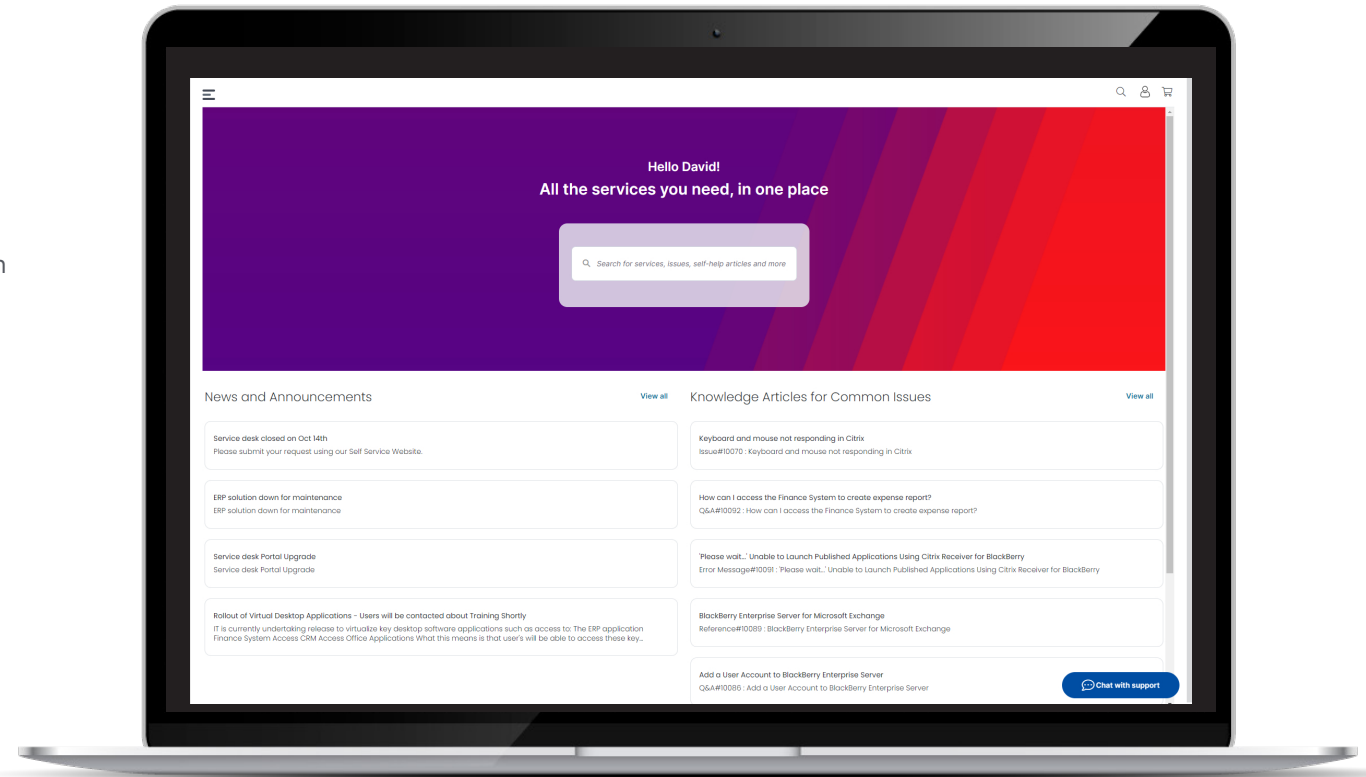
Hello David!
All the services you need, in one place

Search for services, issues, self-help articles and more

News and Announcements
View all

Service desk closed on Oct 14th
Please submit your request using our Self Service Website.

ERP solution down for maintenance
ERP solution down for maintenance

Service desk Portal Upgrade
Service desk Portal Upgrade

Rollout of Virtual Desktop Applications - Users will be contacted about Training Shortly
IT is currently undertaking release to virtualize key desktop software applications such as access to: The ERP application Finance System Access CRM Access Office Applications What this means is that user's will be able to access these key...

Knowledge Articles for Common Issues
View all

Keyboard and mouse not responding in Citrix
Issue#10070 : Keyboard and mouse not responding in Citrix

How can I access the Finance System to create expense report?
Q&A#10092 : How can I access the Finance System to create expense report?

'Please wait...' Unable to Launch Published Applications Using Citrix Receiver for BlackBerry
Error Message#10091 : 'Please wait...' Unable to Launch Published Applications Using Citrix Receiver for BlackBerry

BlackBerry Enterprise Server for Microsoft Exchange
Reference#10089 : BlackBerry Enterprise Server for Microsoft Exchange

Add a User Account to BlackBerry Enterprise Server
Q&A#10086 : Add a User Account to BlackBerry Enterprise Server

Chat with support